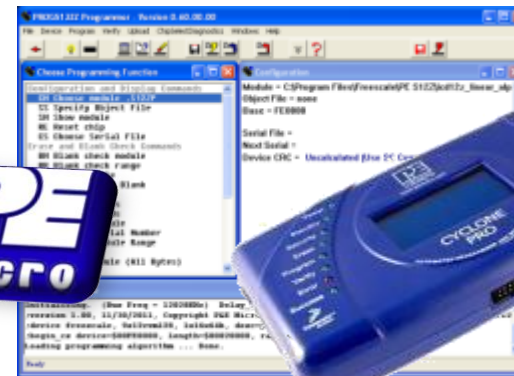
PROGS12Z Programmer - Version 0.40.00.00

File Device Program Verify Upload Chipdelete/Diagnostics Window Help

Choose Programming Function

Configuration and Display Commands
SM Choose module .S12ZP
SF Specify Object File
SM Show module
RE Reset chip
SS Choose Serial File
Erase and Blank Check Commands
BM Blank check module
BR Blank check range
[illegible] Blank
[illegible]al Number
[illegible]le Range
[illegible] (All Bytes)

Configuration

Module = C:\Program Files\Freescale\PE S12Z\pe\s12z_linear_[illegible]
Object File = none
Base = FE0000

Serial File =
Next Serial =
Device CRC = Uncalculated (Use SC C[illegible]

PE
micro

CYCLONE
PRO

Initializing. (Bus Freq = 12000KHz) Delay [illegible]
version 1.00, 11/30/2011, Copyright P&E Micr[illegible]
device Freescale, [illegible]
begin_cs device=$000000, length=$000000, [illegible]
Loading programming algorithm ... Done.

Ready